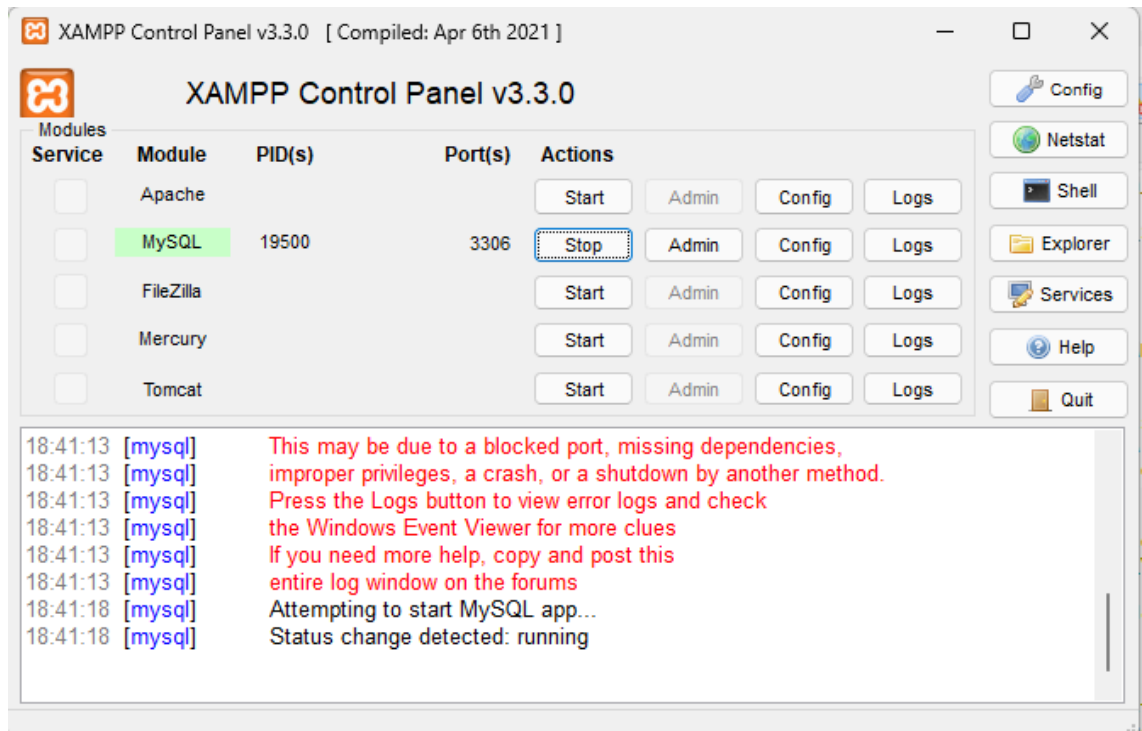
XAMPP Control Panel v3.3.0 [ Compiled: Apr 6th 2021 ]

XAMPP Control Panel v3.3.0

Modules

| Service | Module | PID(s) | Port(s) | Actions | | | |
|---|---|---|---|---|---|---|---|
| | Apache | | | Start | Admin | Config | Logs |
| | MySQL | 19500 | 3306 | Stop | Admin | Config | Logs |
| | FileZilla | | | Start | Admin | Config | Logs |
| | Mercury | | | Start | Admin | Config | Logs |
| | Tomcat | | | Start | Admin | Config | Logs |

Config
Netstat
Shell
Explorer
Services
Help
Quit

18:41:13 [mysql] This may be due to a blocked port, missing dependencies,
18:41:13 [mysql] improper privileges, a crash, or a shutdown by another method.
18:41:13 [mysql] Press the Logs button to view error logs and check
18:41:13 [mysql] the Windows Event Viewer for more clues
18:41:13 [mysql] If you need more help, copy and post this
18:41:13 [mysql] entire log window on the forums
18:41:18 [mysql] Attempting to start MySQL app...
18:41:18 [mysql] Status change detected: running